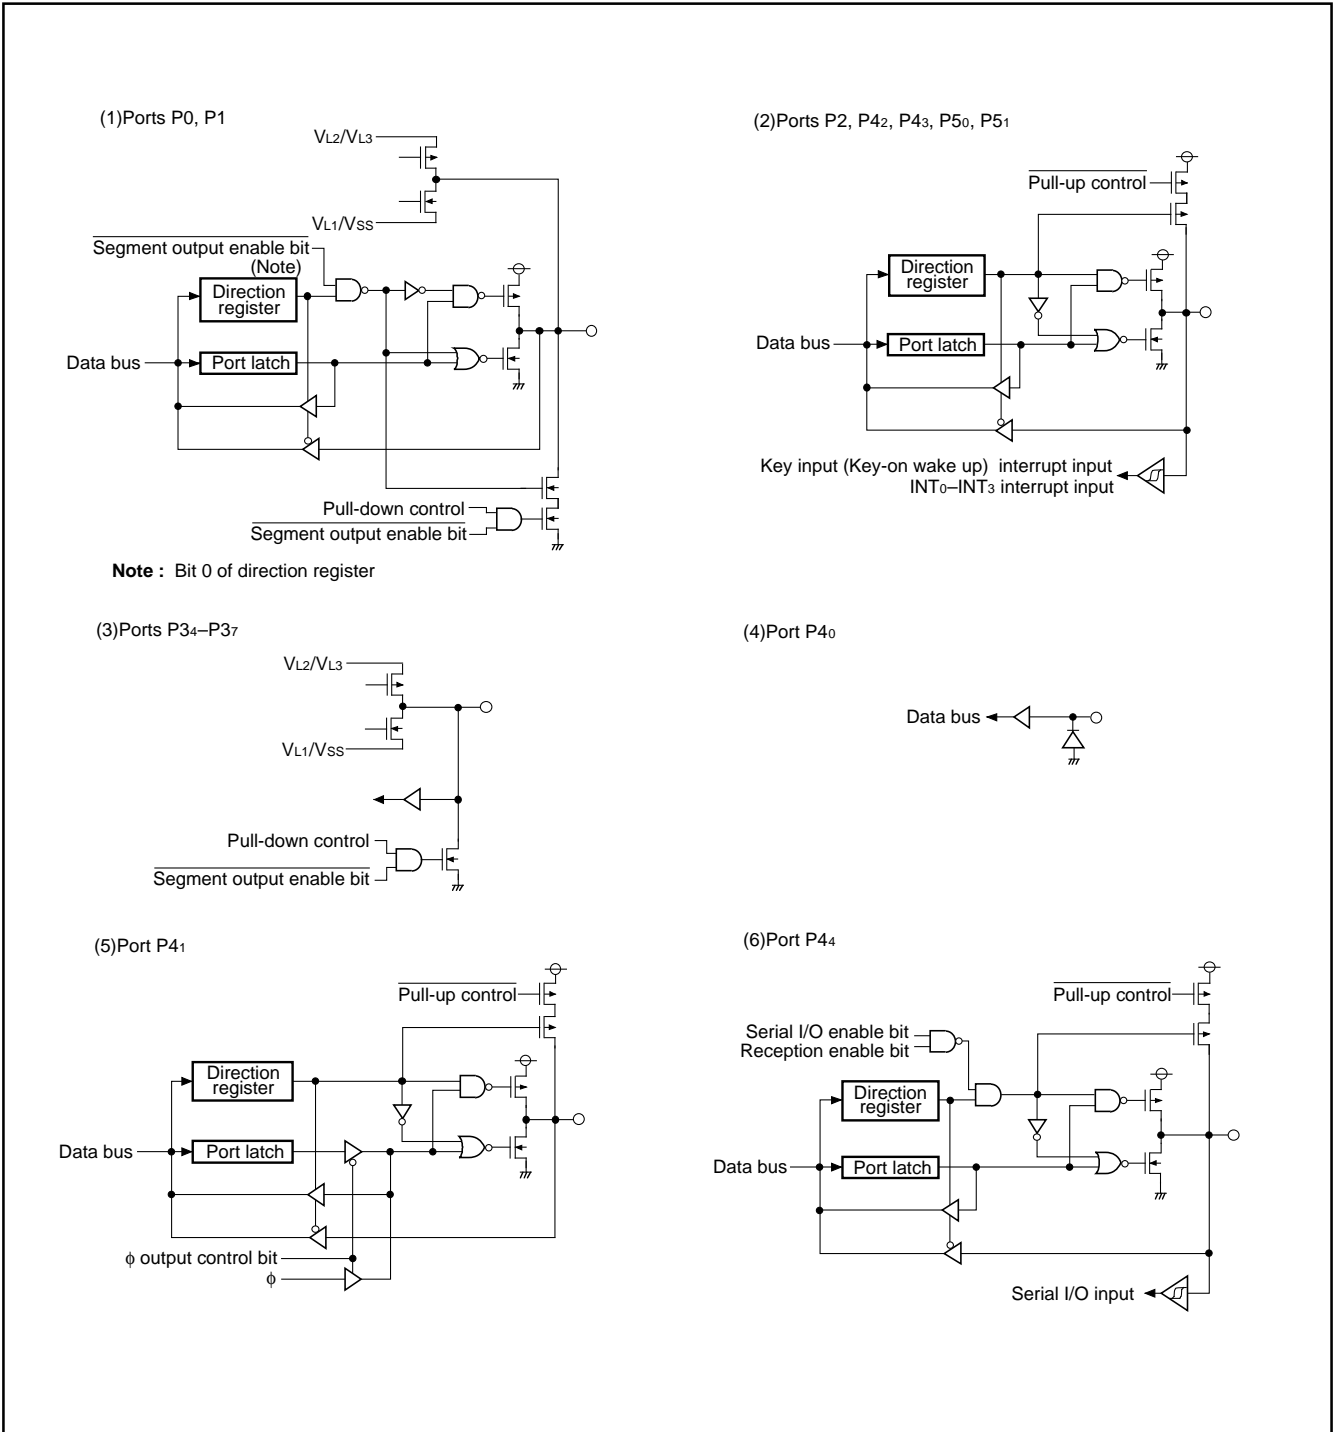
(1)Ports P0, P1

$V_{L2}/V_{L3}$

$V_{L1}/V_{SS}$

$\overline{\text{Segment output enable bit}}$
(Note)

Direction register

Data bus

Port latch

Pull-down control

$\overline{\text{Segment output enable bit}}$

**Note :** Bit 0 of direction register

(2)Ports P2, $P4_2$, $P4_3$, $P5_0$, $P5_1$

$\overline{\text{Pull-up control}}$

Direction register

Data bus

Port latch

Key input (Key-on wake up) interrupt input
$INT_0$–$INT_3$ interrupt input

(3)Ports $P3_4$–$P3_7$

$V_{L2}/V_{L3}$

$V_{L1}/V_{SS}$

Pull-down control

$\overline{\text{Segment output enable bit}}$

(4)Port $P4_0$

Data bus

(5)Port $P4_1$

$\overline{\text{Pull-up control}}$

Direction register

Data bus

Port latch

$\phi$ output control bit

$\phi$

(6)Port $P4_4$

$\overline{\text{Pull-up control}}$

Serial I/O enable bit
Reception enable bit

Direction register

Data bus

Port latch

Serial I/O input